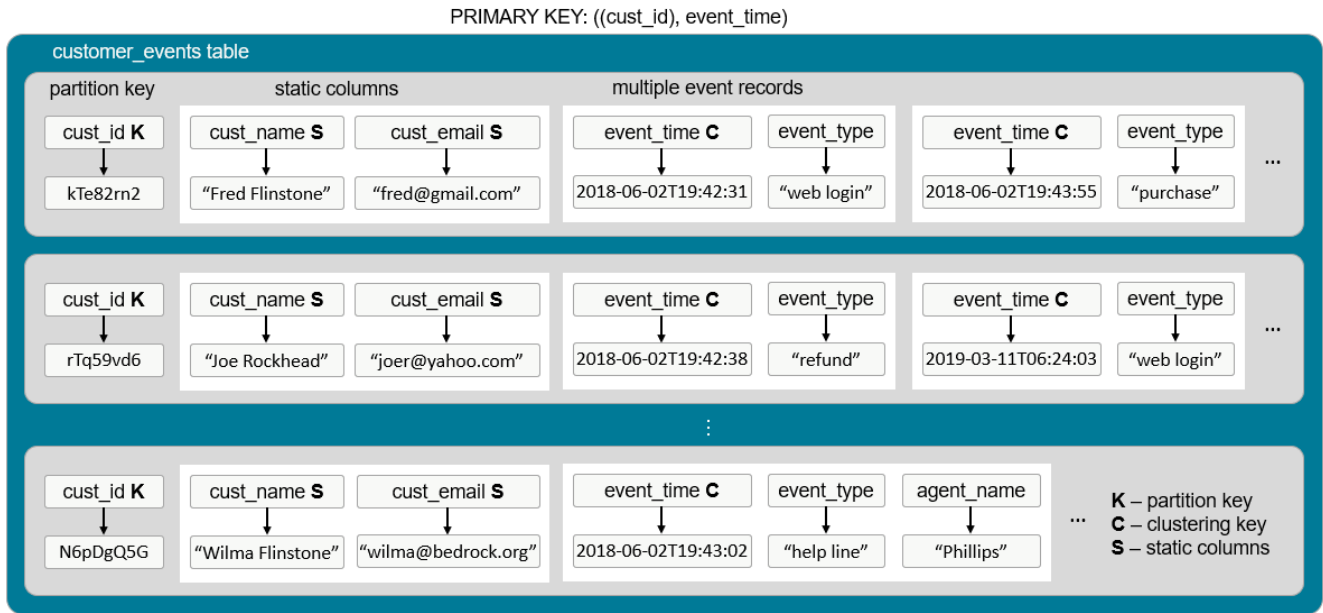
PRIMARY KEY: ((cust_id), event_time)

customer_events table

partition key

static columns

multiple event records

cust_id **K**

kTe82rn2

cust_name **S**

"Fred Flinstone"

cust_email **S**

"fred@gmail.com"

event_time **C**

2018-06-02T19:42:31

event_type

"web login"

event_time **C**

2018-06-02T19:43:55

event_type

"purchase"

...

cust_id **K**

rTq59vd6

cust_name **S**

"Joe Rockhead"

cust_email **S**

"joer@yahoo.com"

event_time **C**

2018-06-02T19:42:38

event_type

"refund"

event_time **C**

2019-03-11T06:24:03

event_type

"web login"

...

⋮

cust_id **K**

N6pDgQ5G

cust_name **S**

"Wilma Flinstone"

cust_email **S**

"wilma@bedrock.org"

event_time **C**

2018-06-02T19:43:02

event_type

"help line"

agent_name

"Phillips"

...

**K** – partition key
**C** – clustering key
**S** – static columns